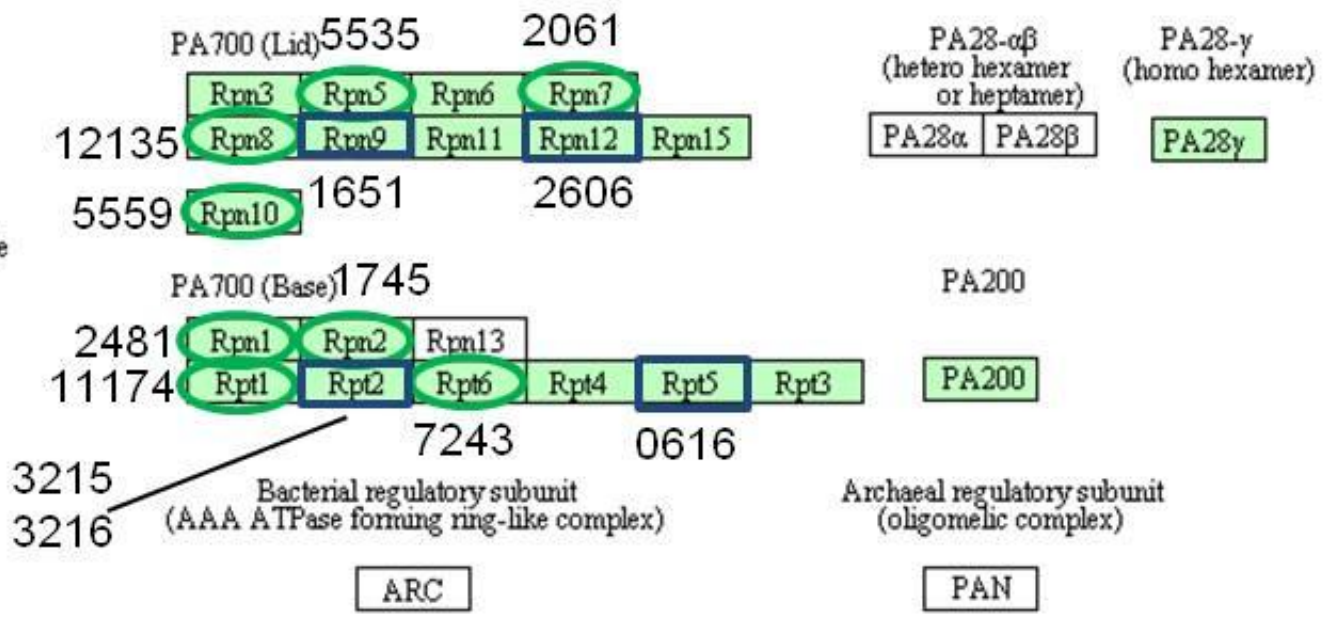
PA700 (Lid) 5535 2061

Rpn3 Rpn5 Rpn6 Rpn7

12135 Rpn8 Rpn9 Rpn11 Rpn12 Rpn15

5559 Rpn10 1651 2606

PA28-αβ (hetero hexamer or heptamer)

PA28α PA28β

PA28-γ (homo hexamer)

PA28γ

e

PA700 (Base) 1745

2481 Rpn1 Rpn2 Rpn13

11174 Rpt1 Rpt2 Rpt6 Rpt4 Rpt5 Rpt3

7243 0616

PA200

PA200

3215
3216

Bacterial regulatory subunit (AAA ATPase forming ring-like complex)

ARC

Archaeal regulatory subunit (oligomelic complex)

PAN